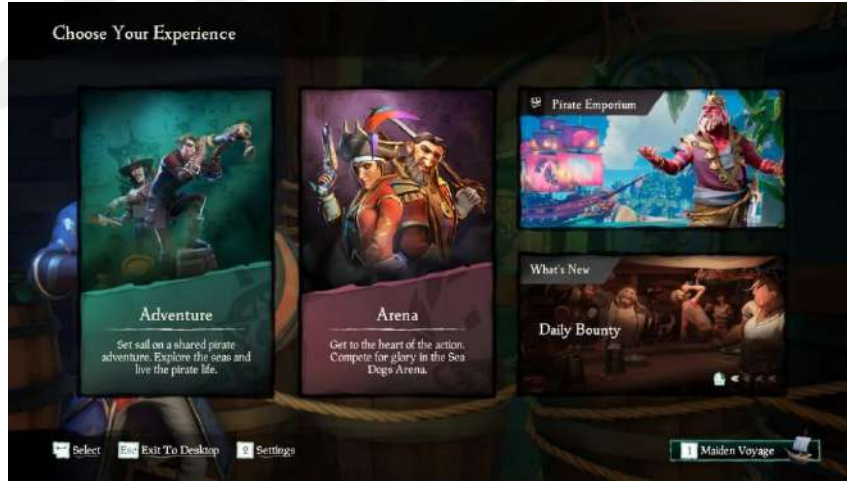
Choose Your Experience

Adventure

Set sail on a shared pirate adventure. Explore the seas and live the pirate life.

Arena

Get to the heart of the action. Compete for glory in the Sea Dogs Arena.

Pirate Emporium

What's New

Daily Bounty

Select Esc Exit To Desktop 2 Settings

1 Maiden Voyage